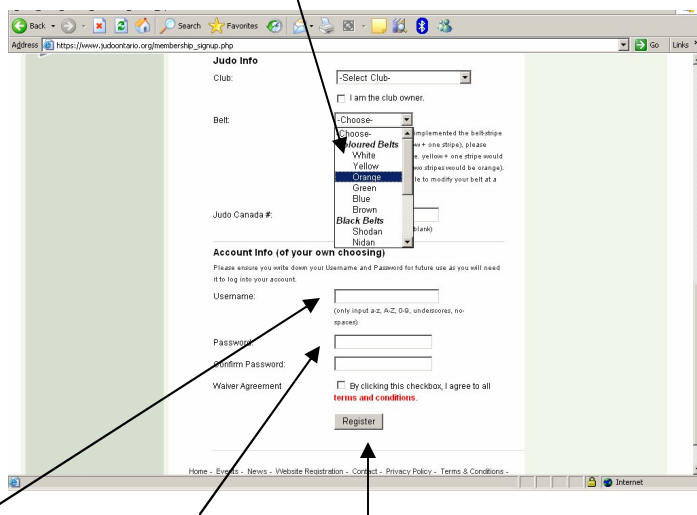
Back · Search · Favorites · Go · Links

Address https://www.judoontario.org/membership_signup.php

Judo Info

Club: -Select Club-

I am the club owner.

Belt: -Choose-

-Choose-
Coloured Belts
White
Yellow
Orange
Green
Blue
Brown
Black Belts
Shodan
Nidan

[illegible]mplemented the belt-stripe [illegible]w + one stripe), please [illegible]e: yellow + one stripe would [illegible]wo stripes would be orange). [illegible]le to modify your belt at a

Judo Canada #: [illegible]blank)

Account Info (of your own choosing)

Please ensure you write down your Username and Password for future use as you will need it to log into your account.

Username:

(only input a-z, A-Z, 0-9, underscores, no-spaces)

Password:

Confirm Password:

Waiver Agreement

By clicking this checkbox, I agree to all terms and conditions.

Register

Home - Events - News - Website Registration - Contact - Privacy Policy - Terms & Conditions -

Internet